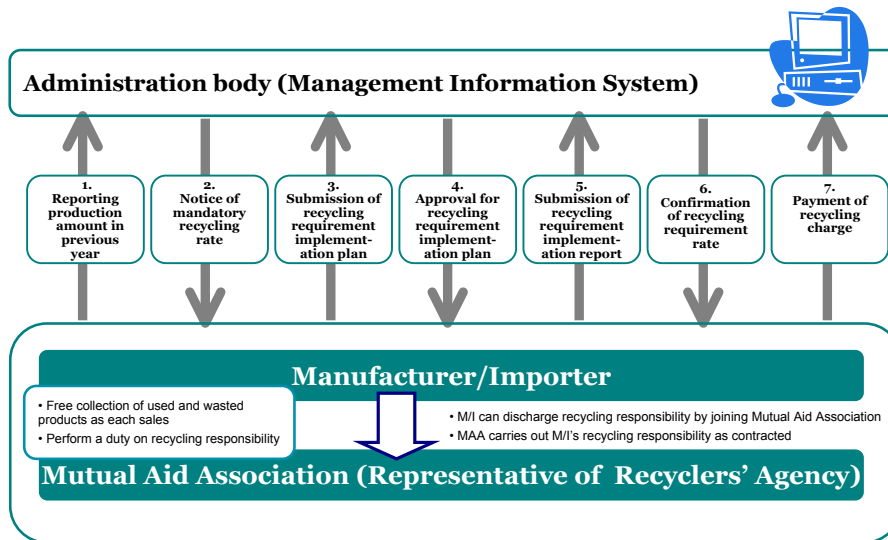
Administration body (Management Information System)

1. Reporting production amount in previous year

2. Notice of mandatory recycling rate

3. Submission of recycling requirement implementation plan

4. Approval for recycling requirement implementation plan

5. Submission of recycling requirement implementation report

6. Confirmation of recycling requirement rate

7. Payment of recycling charge

Manufacturer/Importer

• Free collection of used and wasted products as each sales
• Perform a duty on recycling responsibility

• M/I can discharge recycling responsibility by joining Mutual Aid Association
• MAA carries out M/I's recycling responsibility as contracted

Mutual Aid Association (Representative of Recyclers' Agency)